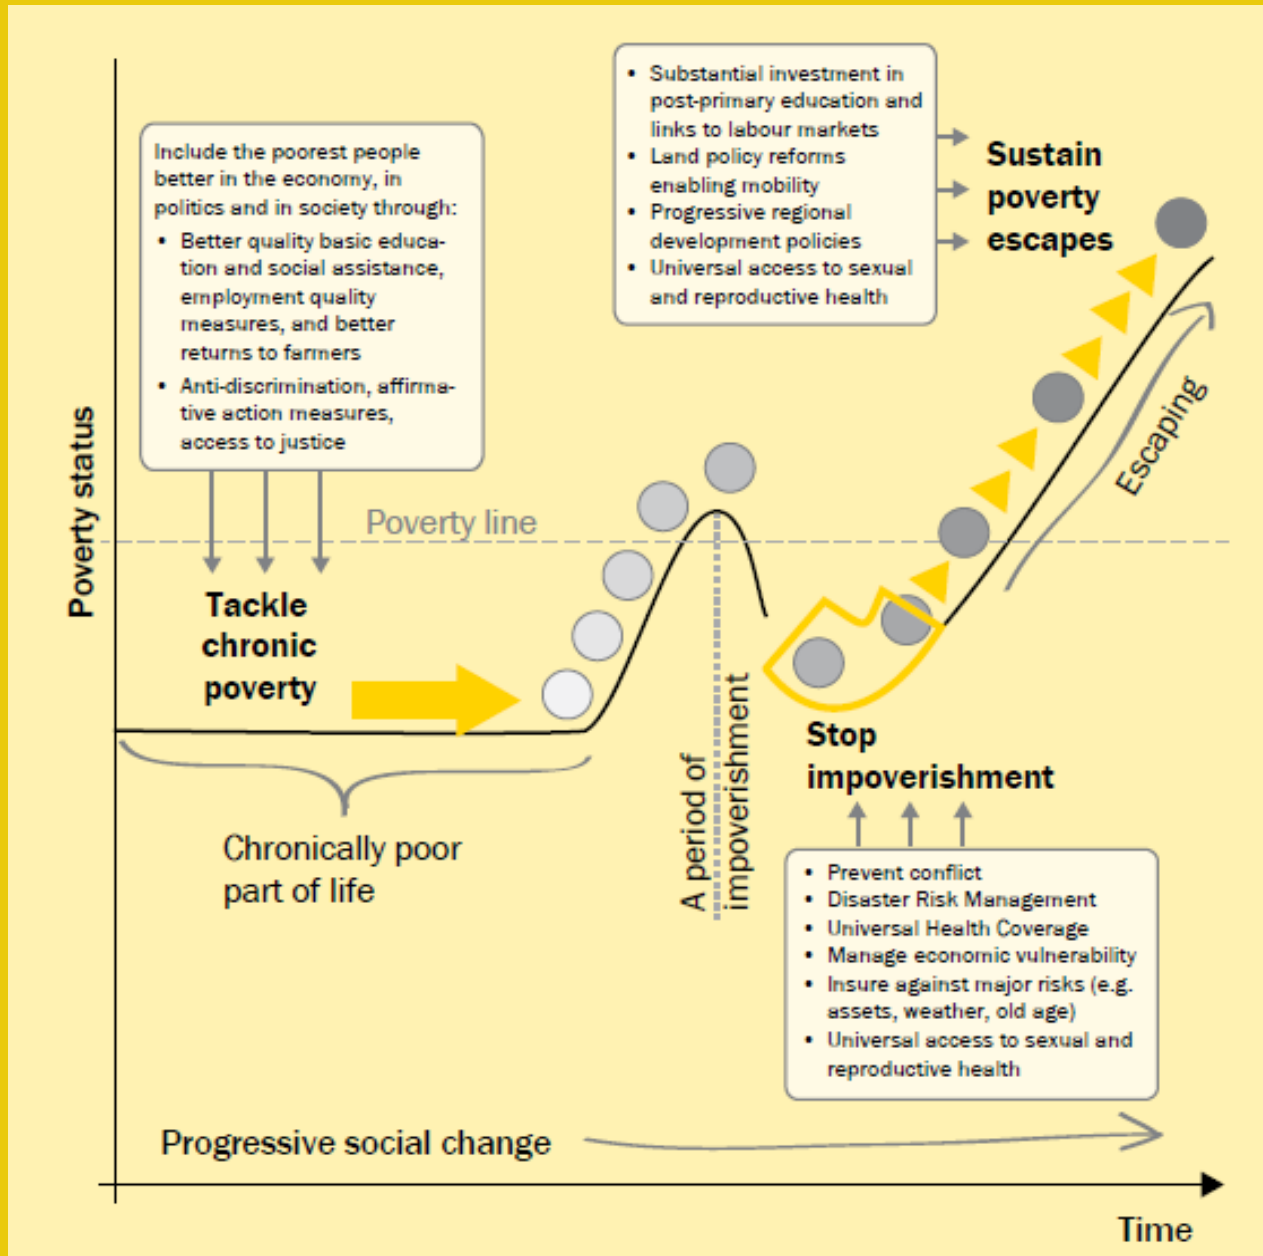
- Substantial investment in post-primary education and links to labour markets
- Land policy reforms enabling mobility
- Progressive regional development policies
- Universal access to sexual and reproductive health

Sustain poverty escapes

Include the poorest people better in the economy, in politics and in society through:
- Better quality basic education and social assistance, employment quality measures, and better returns to farmers
- Anti-discrimination, affirmative action measures, access to justice

Poverty status

Poverty line

Escaping

Tackle chronic poverty

Chronically poor part of life

A period of impoverishment

Stop impoverishment

- Prevent conflict
- Disaster Risk Management
- Universal Health Coverage
- Manage economic vulnerability
- Insure against major risks (e.g. assets, weather, old age)
- Universal access to sexual and reproductive health

Progressive social change

Time